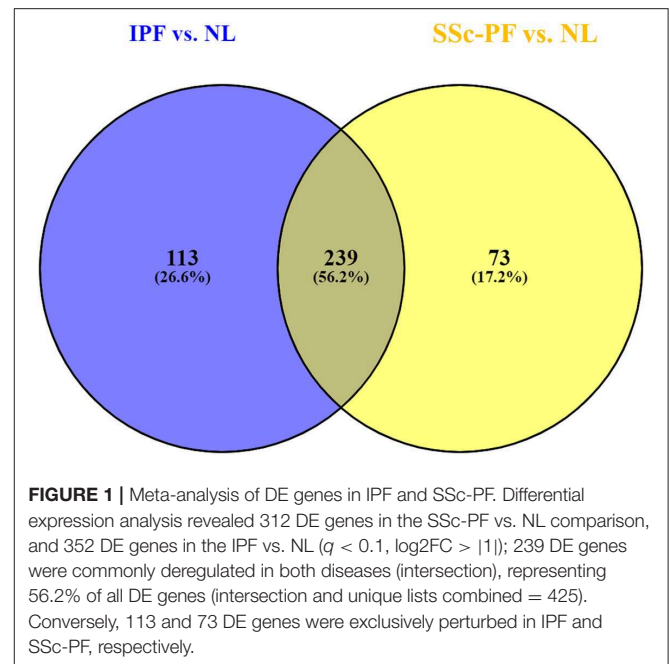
IPF vs. NL

SSc-PF vs. NL

113
(26.6%)

239
(56.2%)

73
(17.2%)

**FIGURE 1 |** Meta-analysis of DE genes in IPF and SSc-PF. Differential expression analysis revealed 312 DE genes in the SSc-PF vs. NL comparison, and 352 DE genes in the IPF vs. NL ($q < 0.1$, log2FC $> |1|$); 239 DE genes were commonly deregulated in both diseases (intersection), representing 56.2% of all DE genes (intersection and unique lists combined = 425). Conversely, 113 and 73 DE genes were exclusively perturbed in IPF and SSc-PF, respectively.